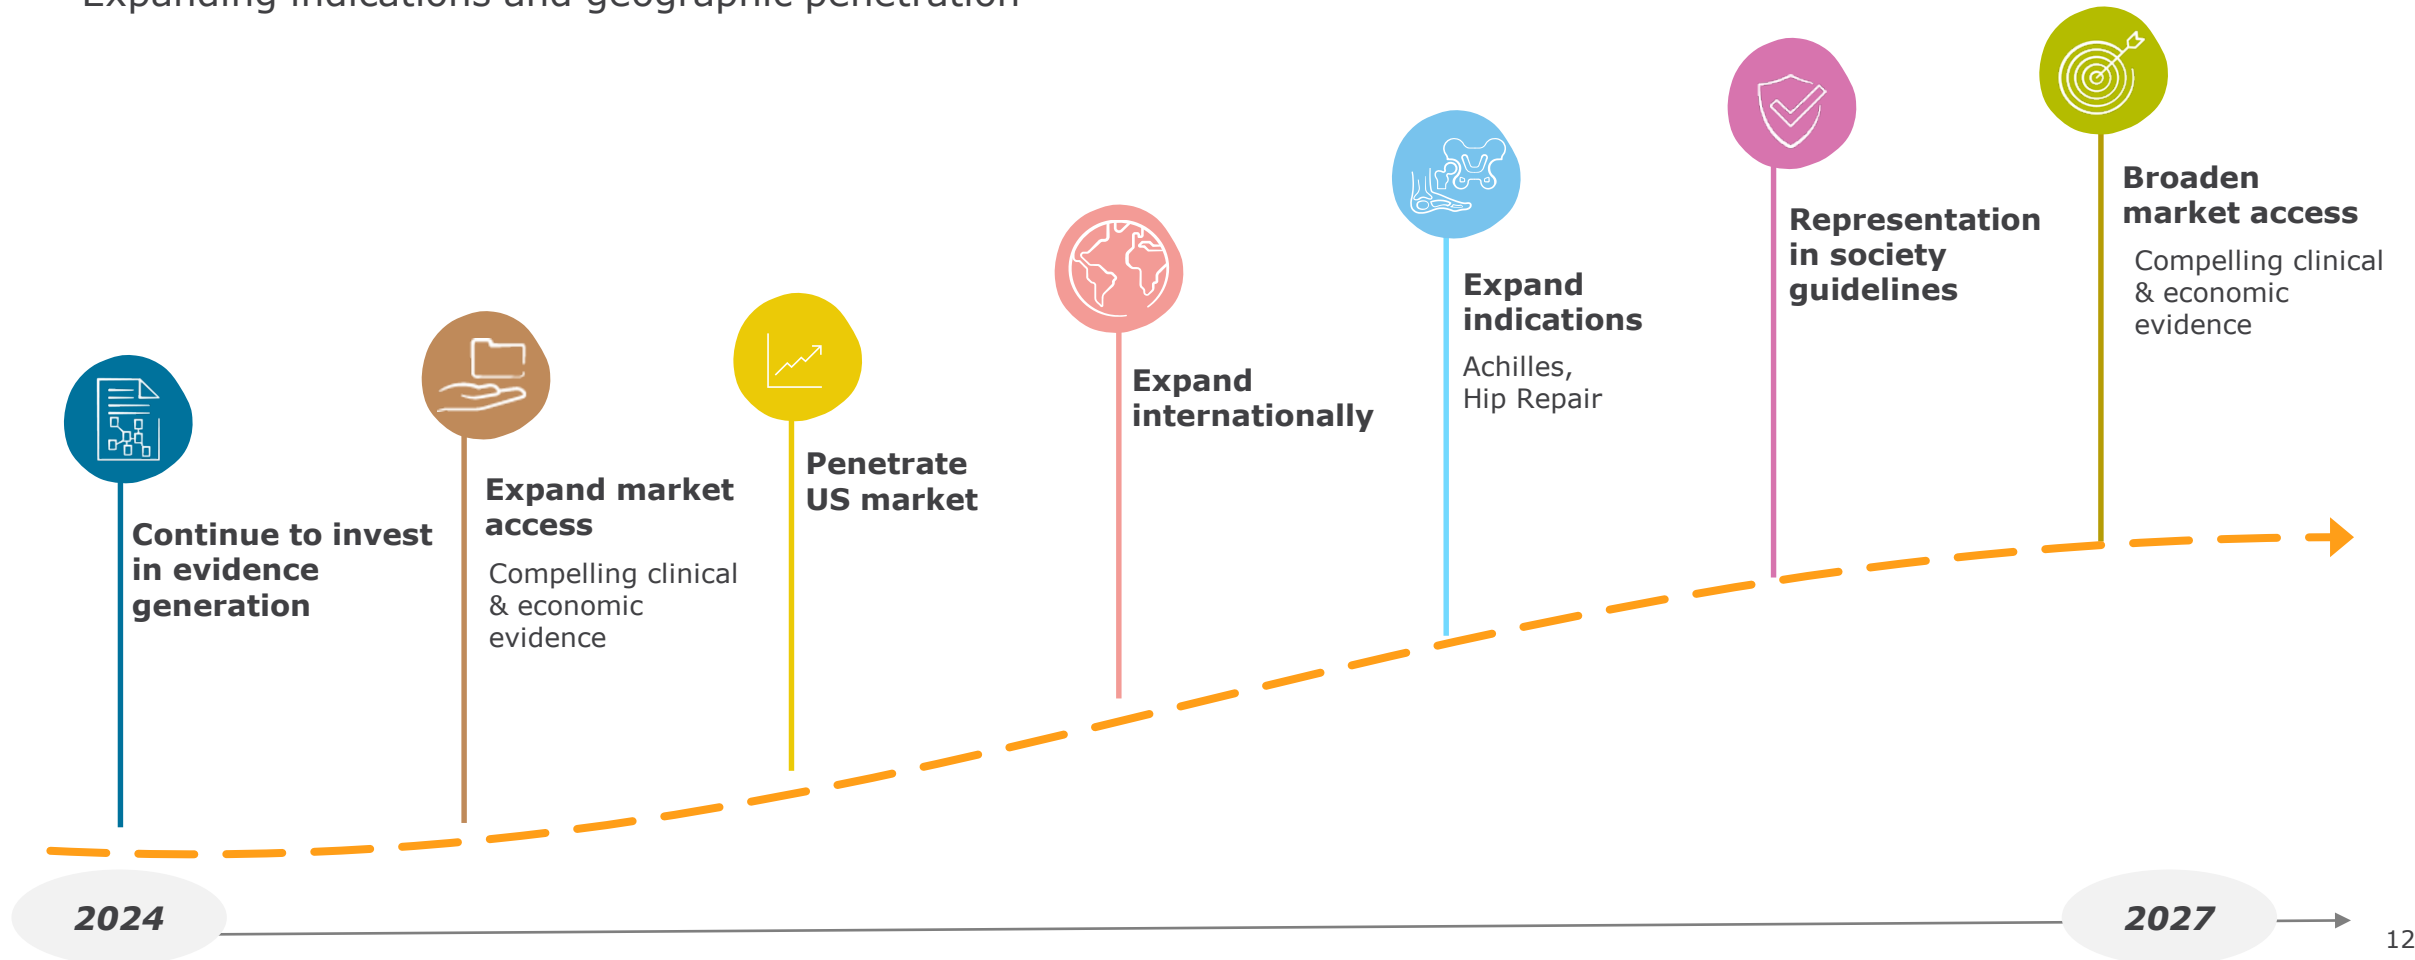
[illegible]

Continue to invest in evidence generation

Expand market access

Compelling clinical & economic evidence

Penetrate US market

Expand internationally

Expand indications

Achilles, Hip Repair

Representation in society guidelines

Broaden market access

Compelling clinical & economic evidence

2024

2027

12